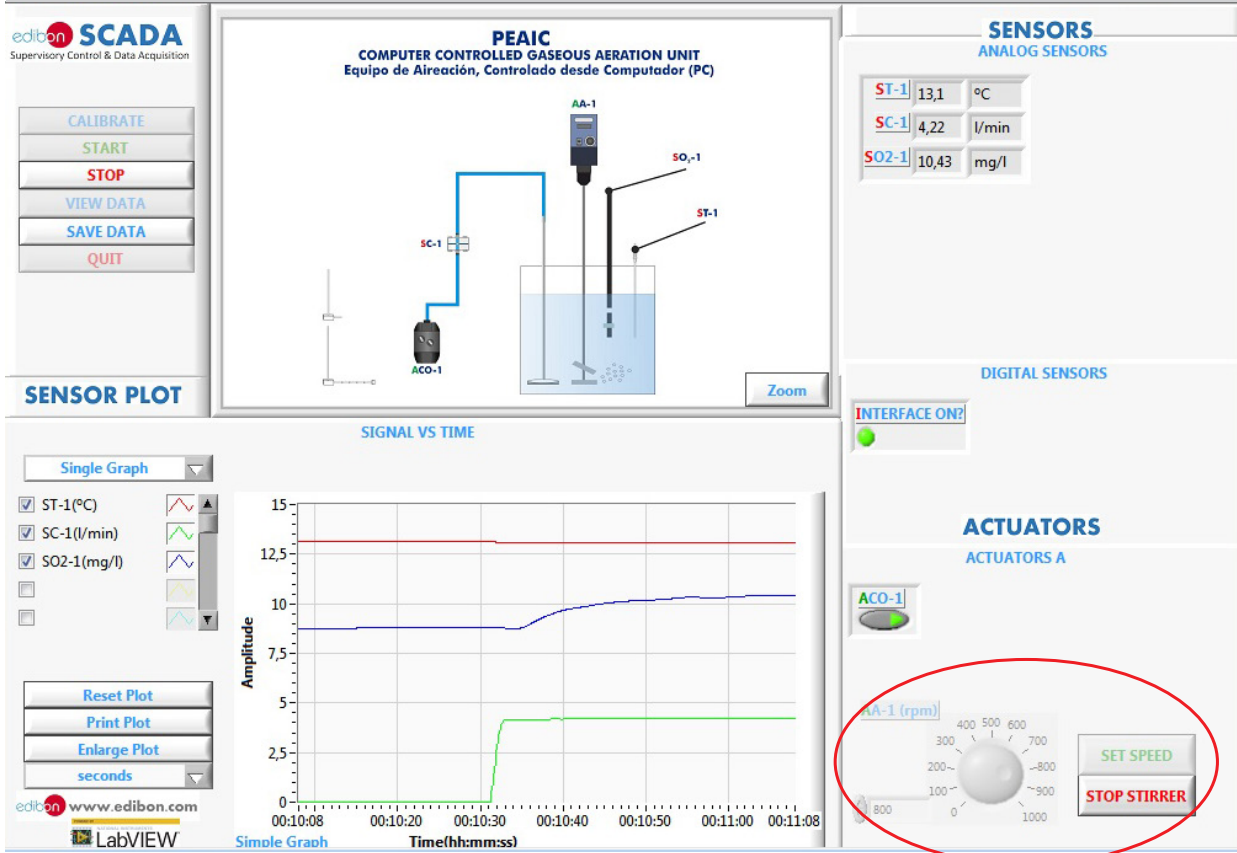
edibon SCADA
Supervisory Control & Data Acquisition

CALIBRATE
START
STOP
VIEW DATA
SAVE DATA
QUIT

PEAIC
COMPUTER CONTROLLED GASEOUS AERATION UNIT
Equipo de Aireación, Controlado desde Computador (PC)

AA-1
$SO_2$-1
ST-1
SC-1
ACO-1
Zoom

SENSORS
ANALOG SENSORS

| ST-1 | 13,1 | ºC |
|---|---|---|
| SC-1 | 4,22 | l/min |
| SO2-1 | 10,43 | mg/l |

DIGITAL SENSORS
INTERFACE ON?

ACTUATORS
ACTUATORS A
ACO-1

AA-1 (rpm)
0 100 200 300 400 500 600 700 800 900 1000
800
SET SPEED
STOP STIRRER

SENSOR PLOT
SIGNAL VS TIME
Single Graph
ST-1(ºC)
SC-1(l/min)
SO2-1(mg/l)

15
12,5
10
7,5
5
2,5
0
Amplitude
00:10:08 00:10:20 00:10:30 00:10:40 00:10:50 00:11:00 00:11:08
Time(hh:mm:ss)
Simple Graph

Reset Plot
Print Plot
Enlarge Plot
seconds
edibon www.edibon.com
LabVIEW